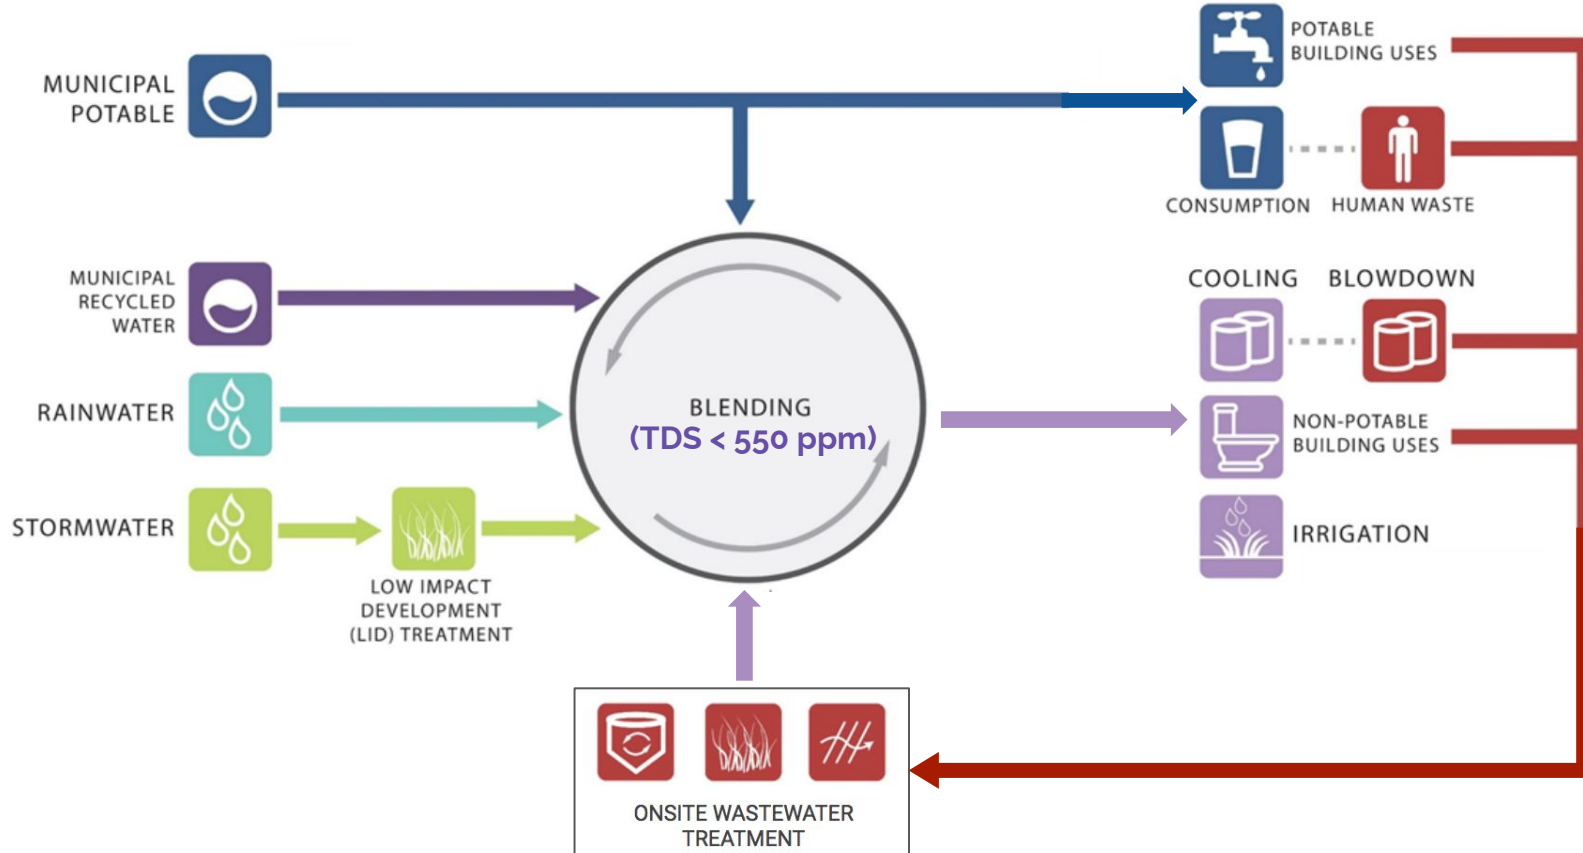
MUNICIPAL POTABLE

MUNICIPAL RECYCLED WATER

RAINWATER

STORMWATER

LOW IMPACT DEVELOPMENT (LID) TREATMENT

BLENDING
(TDS < 550 ppm)

POTABLE BUILDING USES

CONSUMPTION

HUMAN WASTE

COOLING

BLOWDOWN

NON-POTABLE BUILDING USES

IRRIGATION

ONSITE WASTEWATER TREATMENT